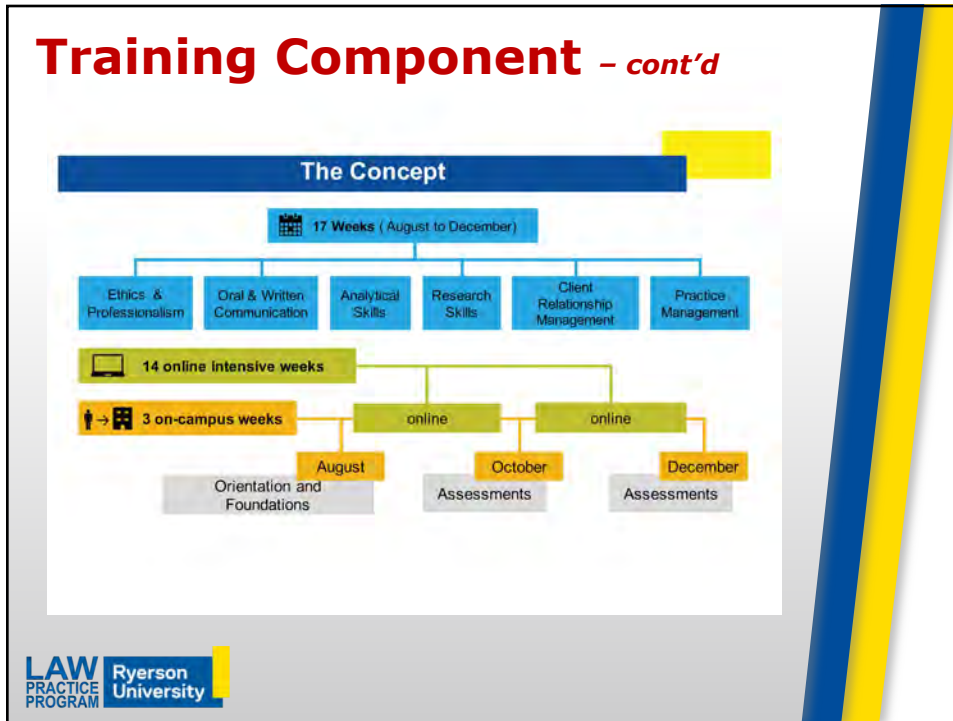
Training Component – cont'd

The Concept

17 Weeks (August to December)

Ethics & Professionalism

Oral & Written Communication

Analytical Skills

Research Skills

Client Relationship Management

Practice Management

14 online intensive weeks

3 on-campus weeks

online

online

August

Orientation and Foundations

October

Assessments

December

Assessments

LAW PRACTICE PROGRAM

Ryerson University